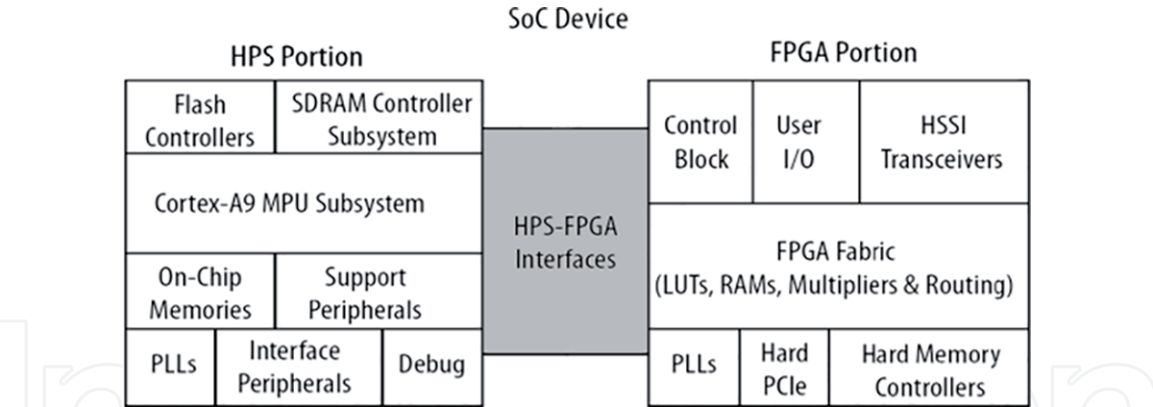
SoC Device

HPS Portion

Flash Controllers

SDRAM Controller Subsystem

Cortex-A9 MPU Subsystem

On-Chip Memories

Support Peripherals

PLLs

Interface Peripherals

Debug

HPS-FPGA Interfaces

FPGA Portion

Control Block

User I/O

HSSI Transceivers

FPGA Fabric (LUTs, RAMs, Multipliers & Routing)

PLLs

Hard PCIe

Hard Memory Controllers